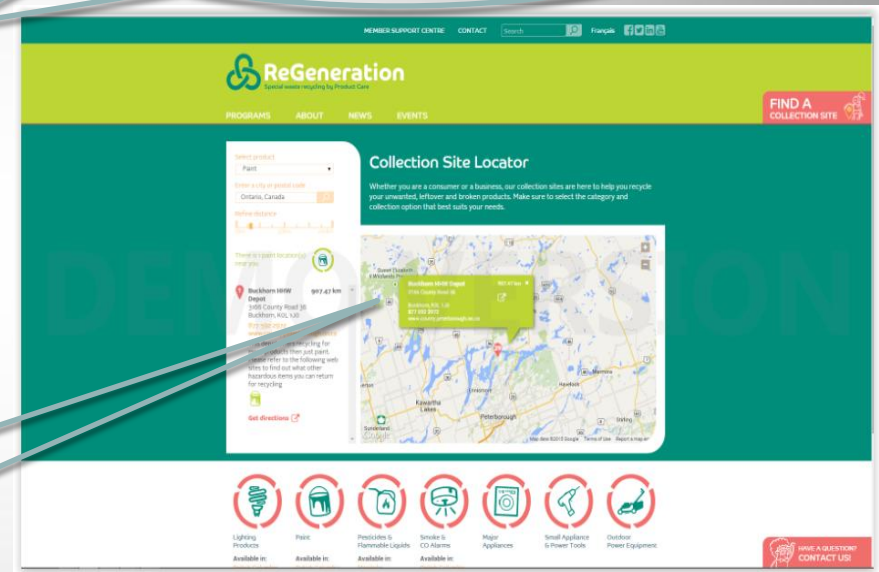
MEMBER SUPPORT CENTRE CONTACT Search Français

ReGeneration
Special waste recycling by Product Care

PROGRAMS ABOUT NEWS EVENTS

FIND A COLLECTION SITE

Select product
Paint
Enter a city or postal code
Ontario, Canada
Refine distance

There is 1 paint location near you

Buckhorn HHW Depot 907.47 km
3455 County Road 36
Buckhorn, K0L 1J0

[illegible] recycling for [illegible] products then just paint. Please refer to the following web sites to find out what other hazardous items you can return for recycling

Get directions

Collection Site Locator

Whether you are a consumer or a business, our collection sites are here to help you recycle your unwanted, leftover and broken products. Make sure to select the category and collection option that best suits your needs.

Buckhorn HHW Depot 907.47 km
3455 County Road 36
Buckhorn, K0L 1J0
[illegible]
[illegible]

DEMO VERSION

Kawartha Lakes
Peterborough
Lindsay
Sunderland
Havelock
Stirling
Marmora
Google
Map data ©2015 Google Terms of Use Report a map error

Lighting Products
Paint
Pesticides & Flammable Liquids
Smoke & CO Alarms
Major Appliances
Small Appliance & Power Tools
Outdoor Power Equipment

Available in:
Available in:
Available in:
Available in:

HAVE A QUESTION? CONTACT US!